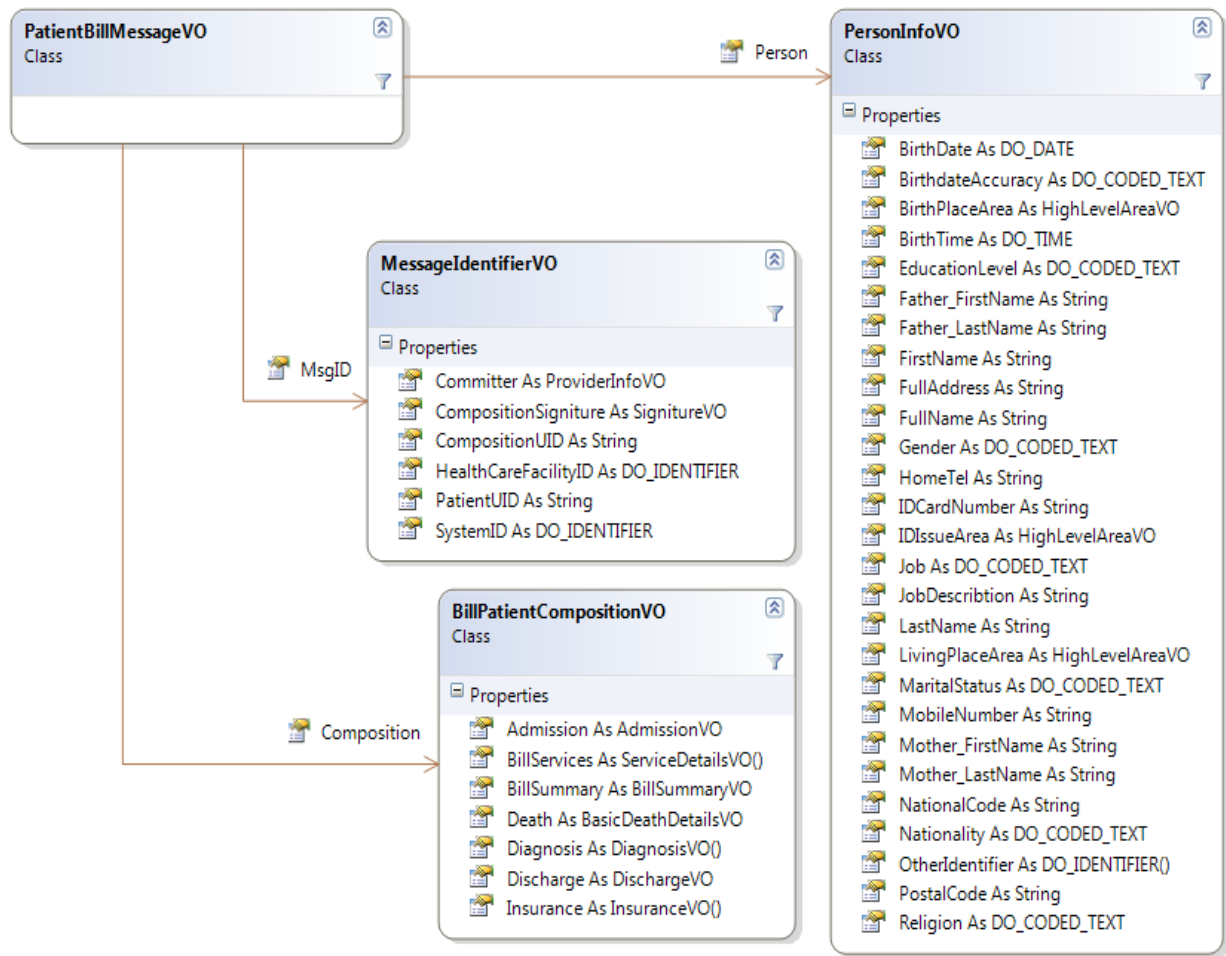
PatientBillMessageVO
Class

Person

PersonInfoVO
Class

Properties
BirthDate As DO_DATE
BirthdateAccuracy As DO_CODED_TEXT
BirthPlaceArea As HighLevelAreaVO
BirthTime As DO_TIME
EducationLevel As DO_CODED_TEXT
Father_FirstName As String
Father_LastName As String
FirstName As String
FullAddress As String
FullName As String
Gender As DO_CODED_TEXT
HomeTel As String
IDCardNumber As String
IDIssueArea As HighLevelAreaVO
Job As DO_CODED_TEXT
JobDescribtion As String
LastName As String
LivingPlaceArea As HighLevelAreaVO
MaritalStatus As DO_CODED_TEXT
MobileNumber As String
Mother_FirstName As String
Mother_LastName As String
NationalCode As String
Nationality As DO_CODED_TEXT
OtherIdentifier As DO_IDENTIFIER()
PostalCode As String
Religion As DO_CODED_TEXT

MsgID

MessageIdentifierVO
Class

Properties
Committer As ProviderInfoVO
CompositionSigniture As SignitureVO
CompositionUID As String
HealthCareFacilityID As DO_IDENTIFIER
PatientUID As String
SystemID As DO_IDENTIFIER

Composition

BillPatientCompositionVO
Class

Properties
Admission As AdmissionVO
BillServices As ServiceDetailsVO()
BillSummary As BillSummaryVO
Death As BasicDeathDetailsVO
Diagnosis As DiagnosisVO()
Discharge As DischargeVO
Insurance As InsuranceVO()